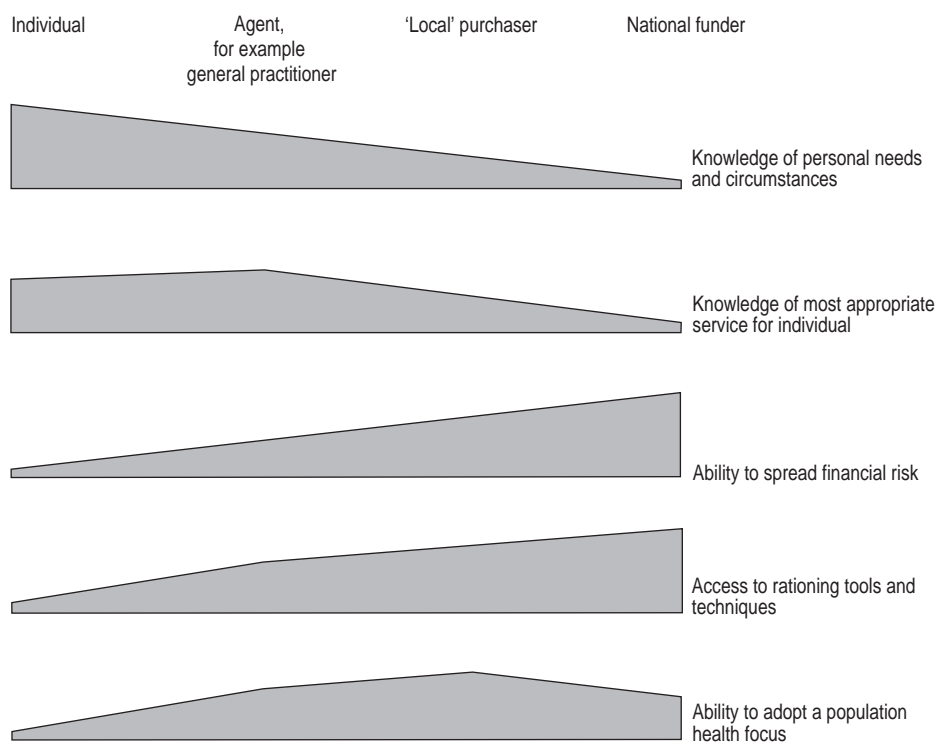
Individual

Agent, for example general practitioner

'Local' purchaser

National funder

Knowledge of personal needs and circumstances

Knowledge of most appropriate service for individual

Ability to spread financial risk

Access to rationing tools and techniques

Ability to adopt a population health focus